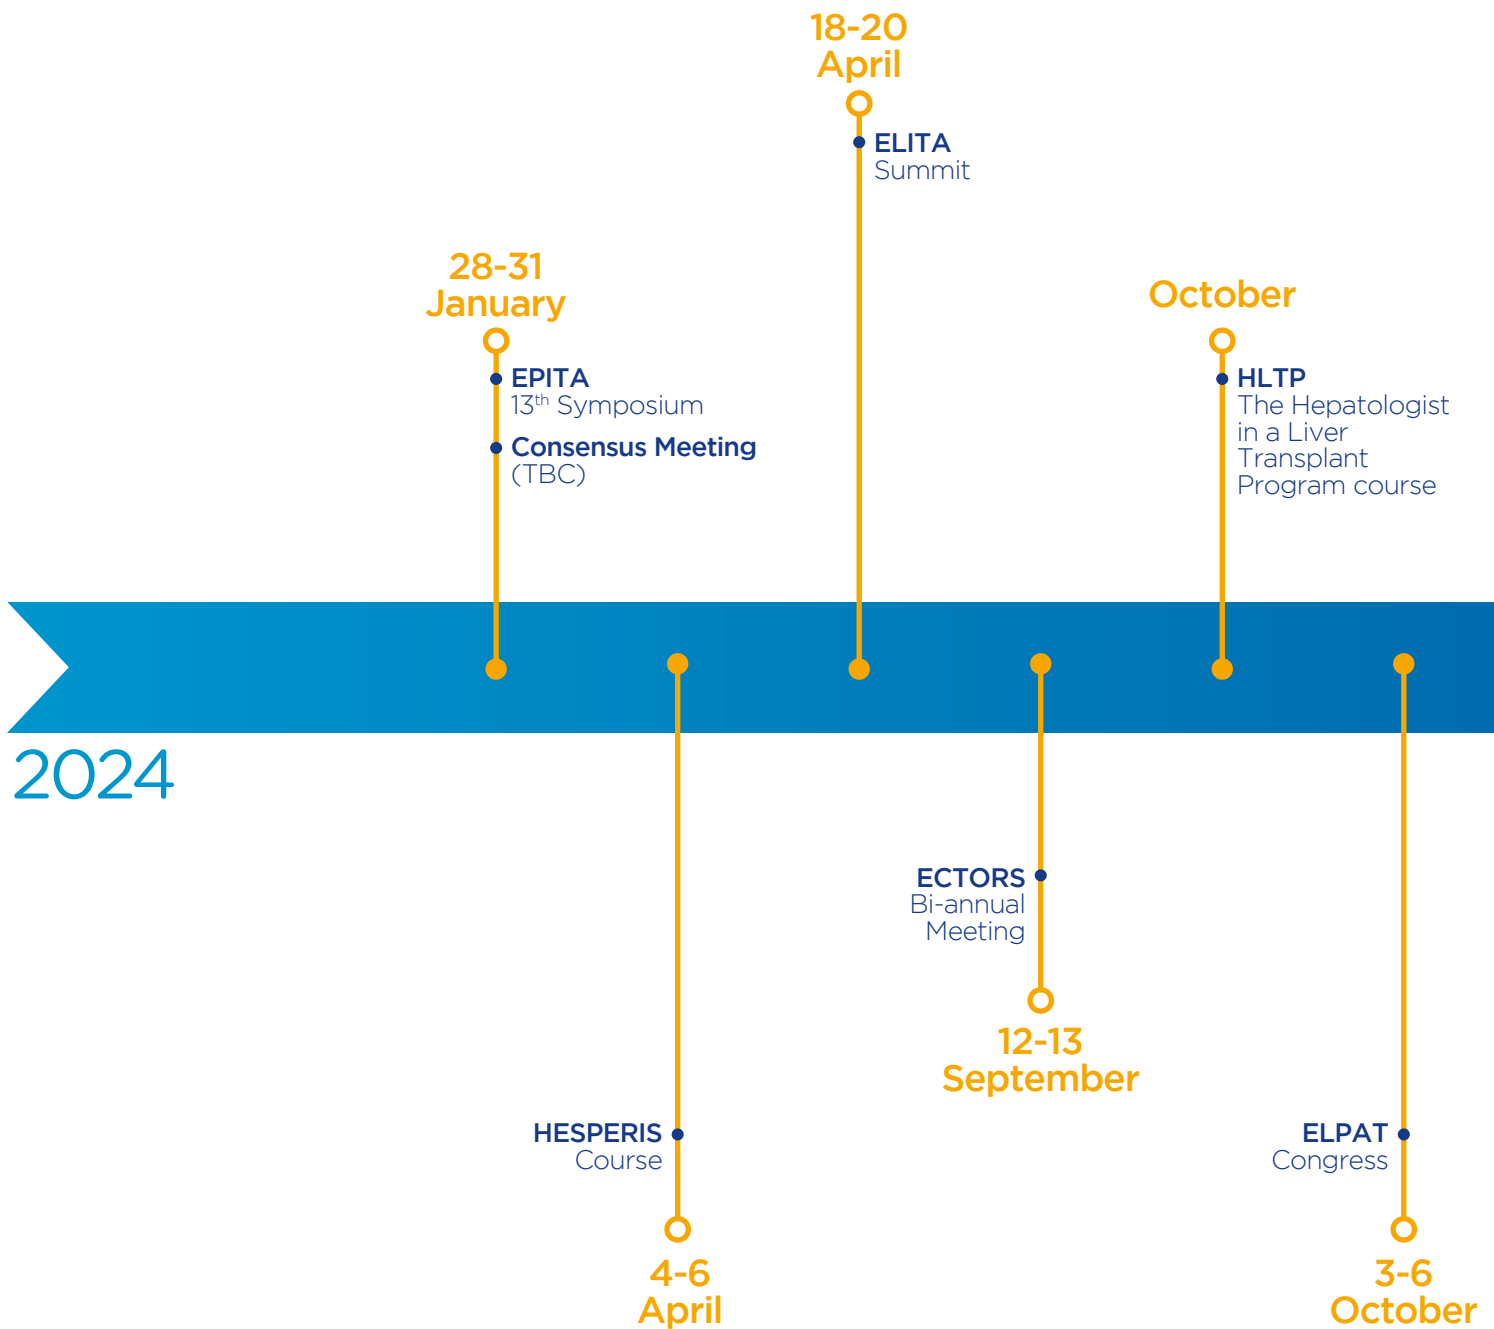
2024

28-31 January

EPITA
13$^{th}$ Symposium

Consensus Meeting
(TBC)

HESPERIS
Course

4-6 April

18-20 April

ELITA
Summit

ECTORS
Bi-annual Meeting

12-13 September

October

HLTP
The Hepatologist in a Liver Transplant Program course

ELPAT
Congress

3-6 October